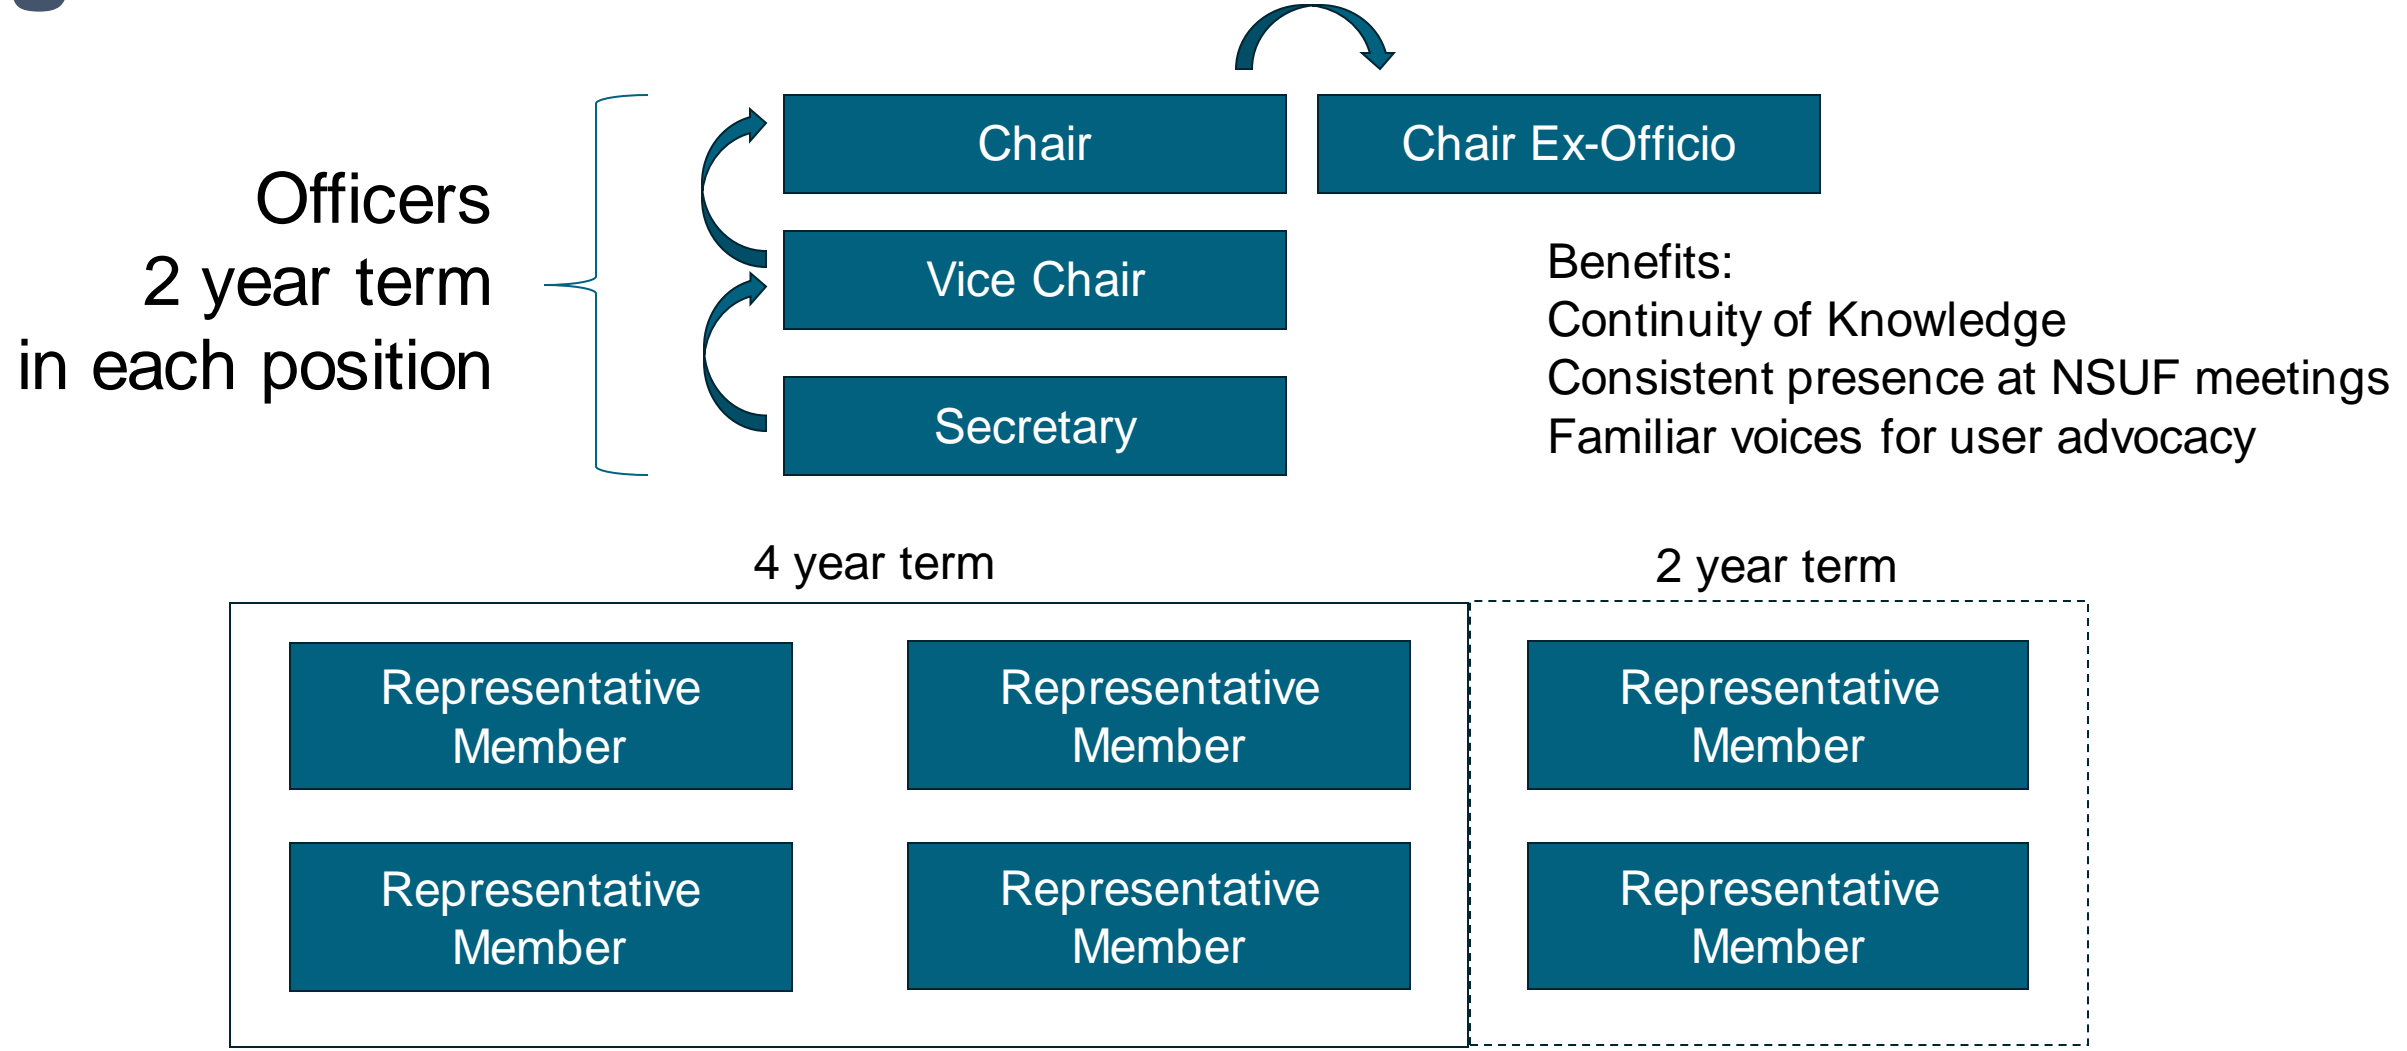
Officers
2 year term
in each position

Chair

Chair Ex-Officio

Vice Chair

Secretary

Benefits:
Continuity of Knowledge
Consistent presence at NSUF meetings
Familiar voices for user advocacy

4 year term

2 year term

Representative Member

Representative Member

Representative Member

Representative Member

Representative Member

Representative Member